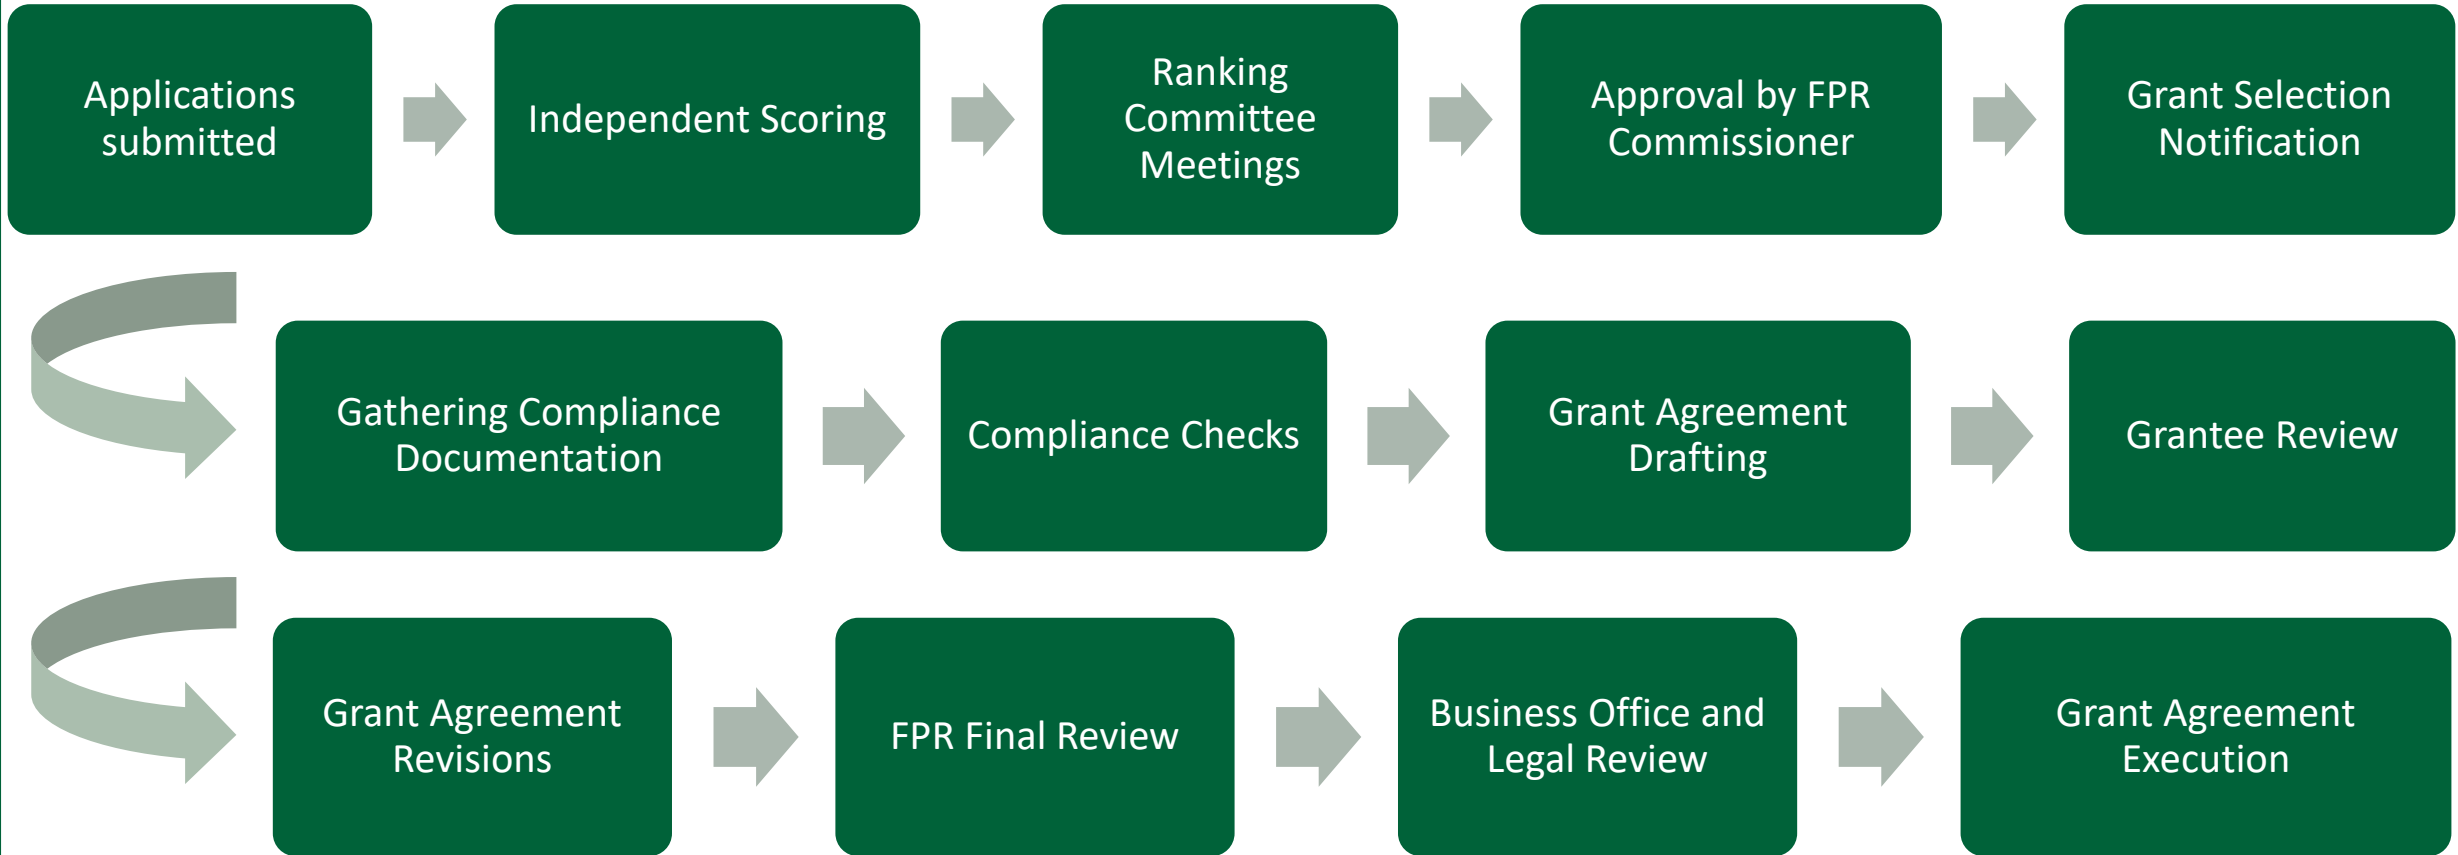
Applications submitted

Independent Scoring

Ranking Committee Meetings

Approval by FPR Commissioner

Grant Selection Notification

Gathering Compliance Documentation

Compliance Checks

Grant Agreement Drafting

Grantee Review

Grant Agreement Revisions

FPR Final Review

Business Office and Legal Review

Grant Agreement Execution